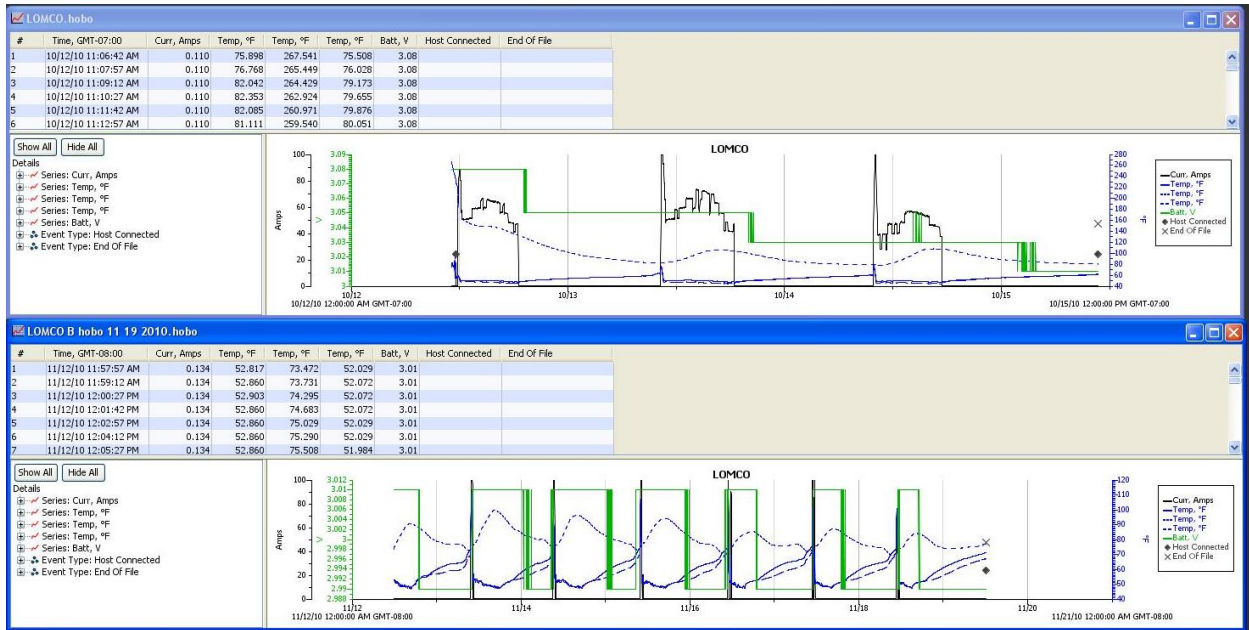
LOMCO.hobo

| # | Time, GMT-07:00 | Curr, Amps | Temp, °F | Temp, °F | Temp, °F | Batt, V | Host Connected | End Of File |
|---|---|---|---|---|---|---|---|---|
| 1 | 10/12/10 11:06:42 AM | 0.110 | 75.898 | 267.541 | 75.508 | 3.08 | | |
| 2 | 10/12/10 11:07:57 AM | 0.110 | 76.768 | 265.449 | 76.028 | 3.08 | | |
| 3 | 10/12/10 11:09:12 AM | 0.110 | 82.042 | 264.429 | 79.173 | 3.08 | | |
| 4 | 10/12/10 11:10:27 AM | 0.110 | 82.353 | 262.924 | 79.655 | 3.08 | | |
| 5 | 10/12/10 11:11:42 AM | 0.110 | 82.085 | 260.971 | 79.876 | 3.08 | | |
| 6 | 10/12/10 11:12:57 AM | 0.110 | 81.111 | 259.540 | 80.051 | 3.08 | | |

Show All Hide All
Details
Series: Curr, Amps
Series: Temp, °F
Series: Temp, °F
Series: Temp, °F
Series: Batt, V
Event Type: Host Connected
Event Type: End Of File

LOMCO
100 80 60 40 20 0
Amps
3.09 3.08 3.07 3.06 3.05 3.04 3.03 3.02 3.01 3
V
280 260 240 220 200 180 160 140 120 100 80 60 40
°F
10/12 10/13 10/14 10/15
10/12/10 12:00:00 AM GMT-07:00
10/15/10 12:00:00 PM GMT-07:00
Curr, Amps
Temp, °F
Temp, °F
Temp, °F
Batt, V
Host Connected
End Of File

LOMCO B hobo 11 19 2010.hobo

| # | Time, GMT-08:00 | Curr, Amps | Temp, °F | Temp, °F | Temp, °F | Batt, V | Host Connected | End Of File |
|---|---|---|---|---|---|---|---|---|
| 1 | 11/12/10 11:57:57 AM | 0.134 | 52.817 | 73.472 | 52.029 | 3.01 | | |
| 2 | 11/12/10 11:59:12 AM | 0.134 | 52.860 | 73.731 | 52.072 | 3.01 | | |
| 3 | 11/12/10 12:00:27 PM | 0.134 | 52.903 | 74.295 | 52.072 | 3.01 | | |
| 4 | 11/12/10 12:01:42 PM | 0.134 | 52.860 | 74.683 | 52.072 | 3.01 | | |
| 5 | 11/12/10 12:02:57 PM | 0.134 | 52.860 | 75.029 | 52.029 | 3.01 | | |
| 6 | 11/12/10 12:04:12 PM | 0.134 | 52.860 | 75.290 | 52.029 | 3.01 | | |
| 7 | 11/12/10 12:05:27 PM | 0.134 | 52.860 | 75.508 | 51.984 | 3.01 | | |

Show All Hide All
Details
Series: Curr, Amps
Series: Temp, °F
Series: Temp, °F
Series: Temp, °F
Series: Batt, V
Event Type: Host Connected
Event Type: End Of File

LOMCO
100 80 60 40 20 0
Amps
3.012 3.01 3.008 3.006 3.004 3.002 3 2.998 2.996 2.994 2.992 2.99 2.988
V
120 110 100 90 80 70 60 50 40
°F
11/12 11/14 11/16 11/18 11/20
11/12/10 12:00:00 AM GMT-08:00
11/21/10 12:00:00 AM GMT-08:00
Curr, Amps
Temp, °F
Temp, °F
Temp, °F
Batt, V
Host Connected
End Of File